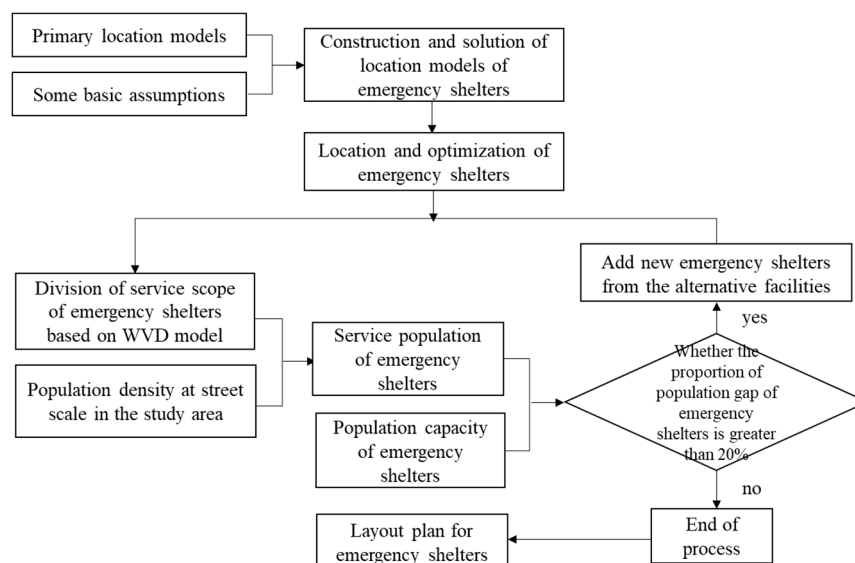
Primary location models

Some basic assumptions

Construction and solution of location models of emergency shelters

Location and optimization of emergency shelters

Division of service scope of emergency shelters based on WVD model

Population density at street scale in the study area

Service population of emergency shelters

Population capacity of emergency shelters

Whether the proportion of population gap of emergency shelters is greater than 20%

yes

Add new emergency shelters from the alternative facilities

no

End of process

Layout plan for emergency shelters